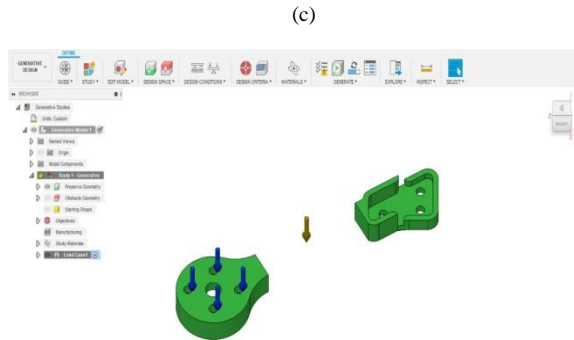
(c)

GENERATIVE DESIGN
DEFINE
GUIDE
STUDY
EDIT MODEL
DESIGN SPACE
DESIGN CONDITIONS
DESIGN CRITERIA
MATERIALS
GENERATE
EXPLORE
INSPECT
SELECT

BROWSER
Generative Studies
Units: Custom
Generative Model 1
Named Views
Origin
Model Components
Study 1 - Generative
Preserve Geometry
Obstacle Geometry
Starting Shape
Objectives
Manufacturing
Study Materials
Load Case1